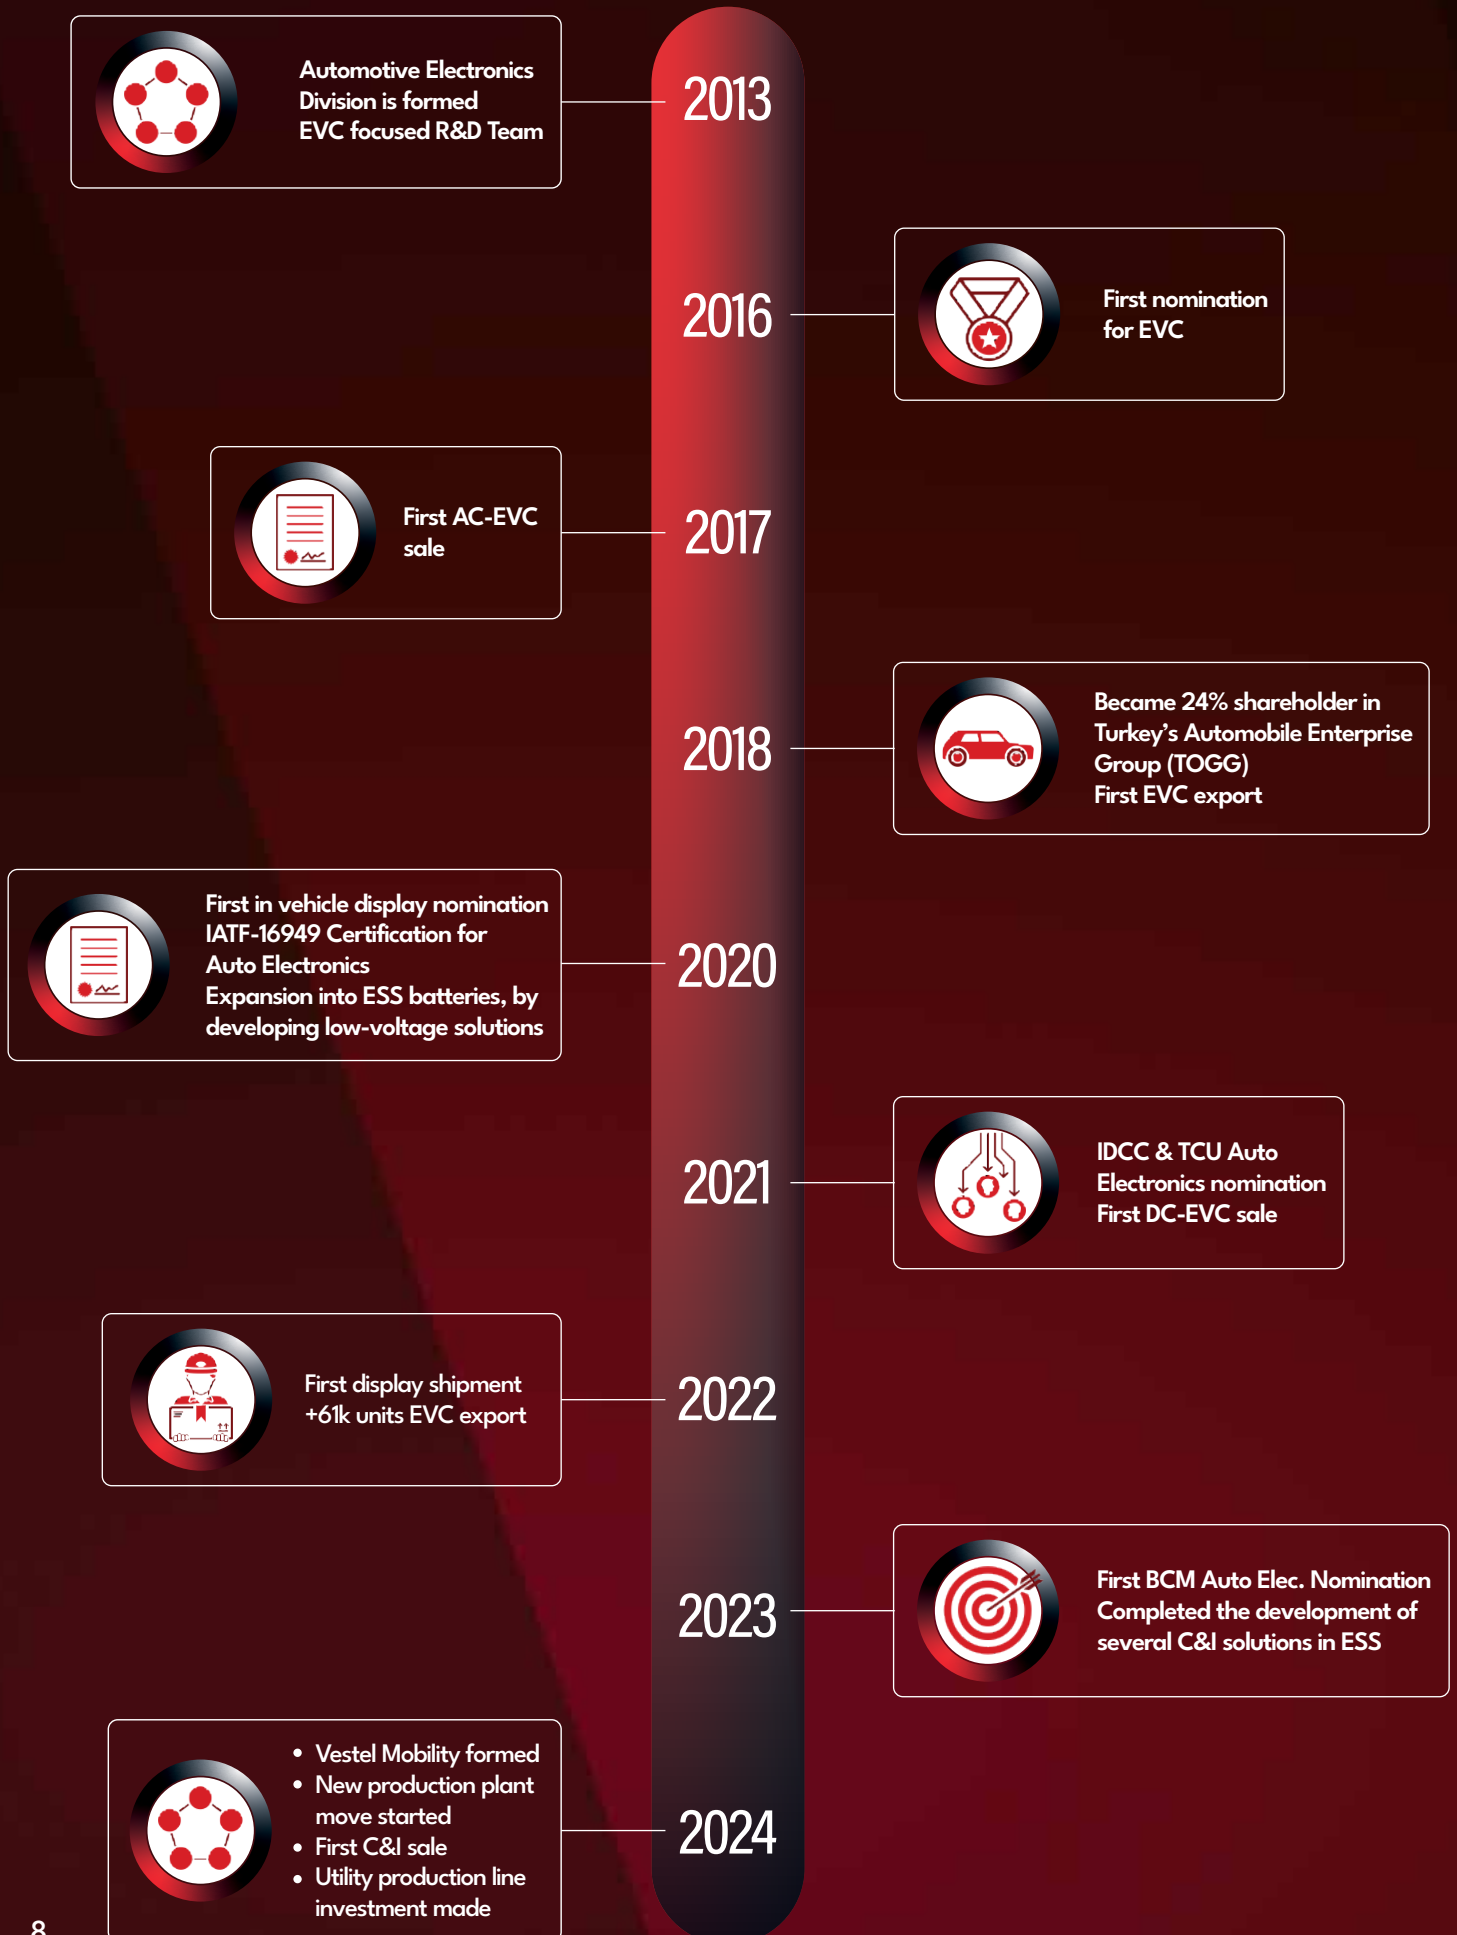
Automotive Electronics Division is formed
EVC focused R&D Team

2013

2016

First nomination for EVC

First AC-EVC sale

2017

2018

Became 24% shareholder in Turkey's Automobile Enterprise Group (TOGG)
First EVC export

First in vehicle display nomination
IATF-16949 Certification for Auto Electronics
Expansion into ESS batteries, by developing low-voltage solutions

2020

2021

IDCC & TCU Auto Electronics nomination
First DC-EVC sale

First display shipment
+61k units EVC export

2022

2023

First BCM Auto Elec. Nomination
Completed the development of several C&I solutions in ESS

- Vestel Mobility formed
- New production plant move started
- First C&I sale
- Utility production line investment made

2024

8